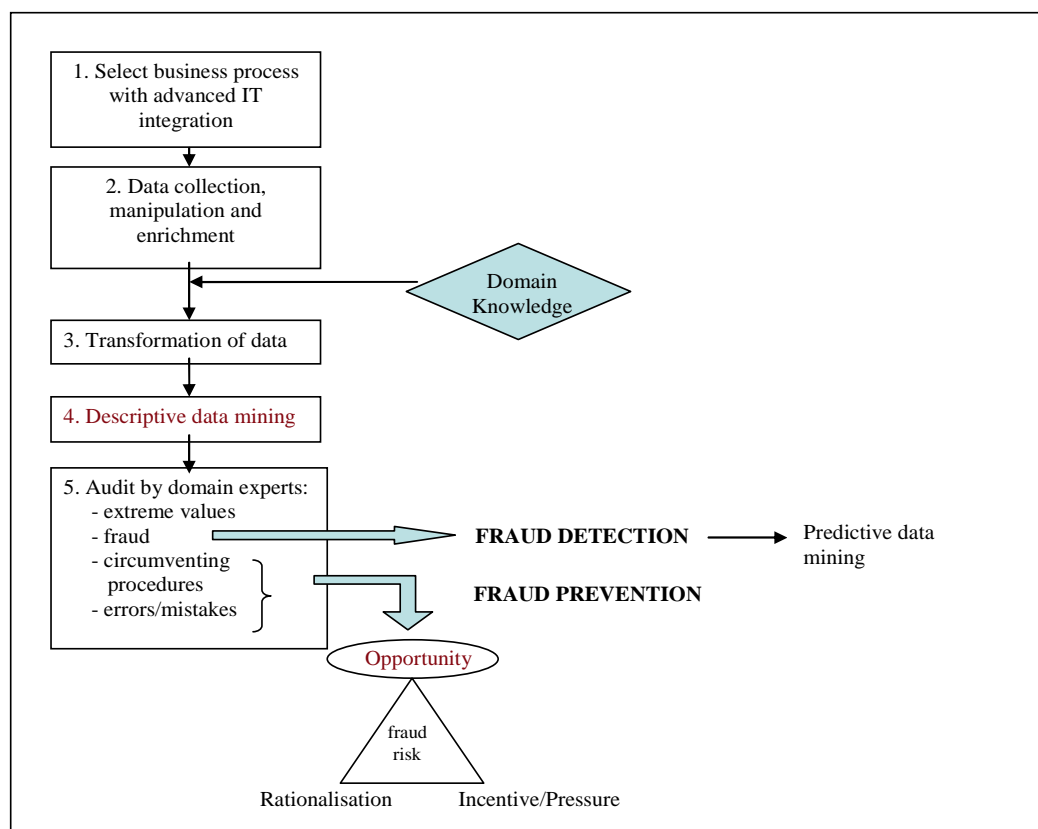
1. Select business process with advanced IT integration

2. Data collection, manipulation and enrichment

Domain Knowledge

3. Transformation of data

4. Descriptive data mining

5. Audit by domain experts:
- extreme values
- fraud
- circumventing procedures
- errors/mistakes

FRAUD DETECTION

Predictive data mining

FRAUD PREVENTION

Opportunity

fraud risk

Rationalisation

Incentive/Pressure